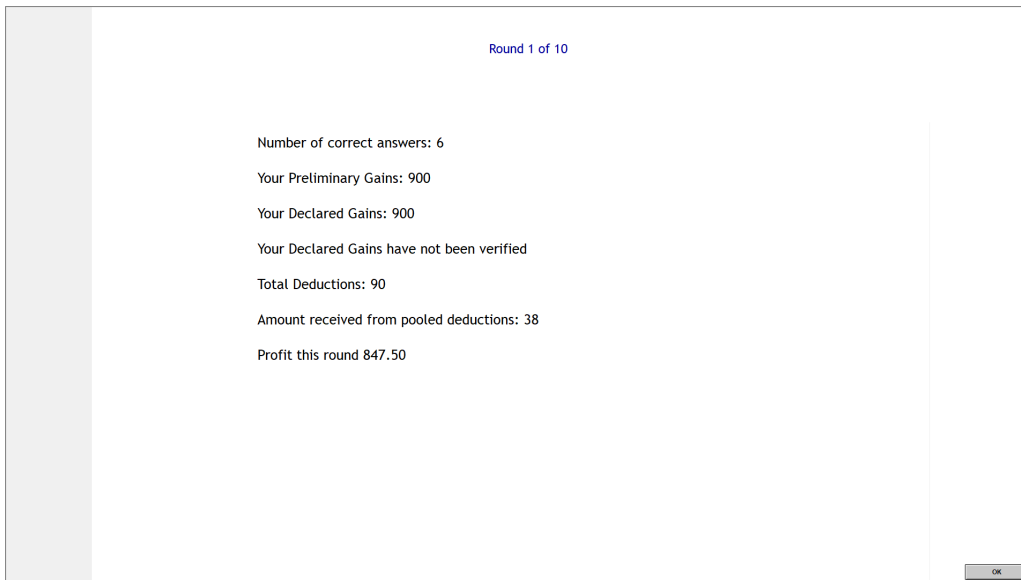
Round 1 of 10

Number of correct answers: 6

Your Preliminary Gains: 900

Your Declared Gains: 900

Your Declared Gains have not been verified

Total Deductions: 90

Amount received from pooled deductions: 38

Profit this round 847.50

OK